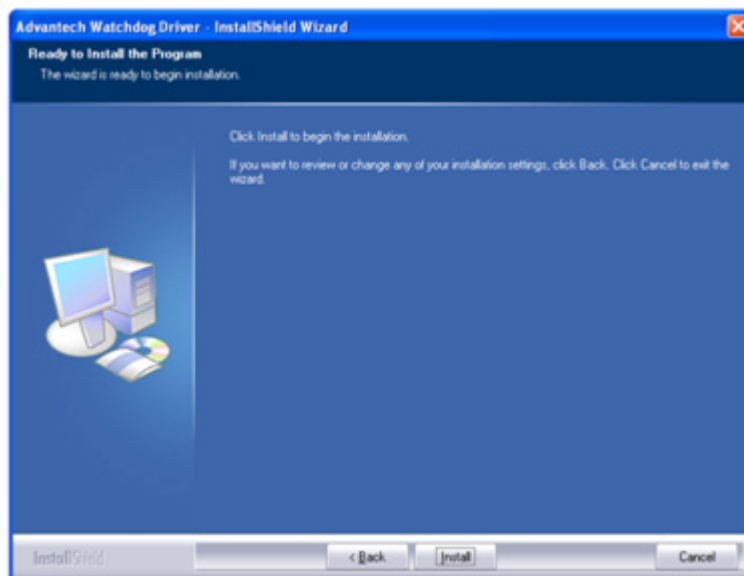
Advantech Watchdog Driver - InstallShield Wizard

Ready to Install the Program

The wizard is ready to begin installation.

Click Install to begin the installation.

If you want to review or change any of your installation settings, click Back. Click Cancel to exit the wizard.

InstallShield

< Back

Install

Cancel